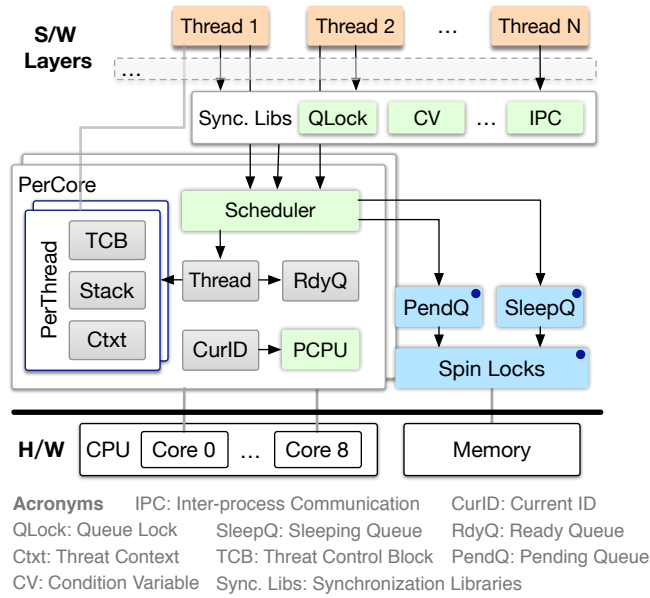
S/W Layers

Thread 1 Thread 2 … Thread N

…

Sync. Libs QLock CV … IPC

PerCore

Scheduler

PerThread

TCB

Stack

Ctxt

Thread RdyQ

CurID PCPU

PendQ SleepQ

Spin Locks

H/W CPU Core 0 … Core 8 Memory

Acronyms IPC: Inter-process Communication CurID: Current ID
QLock: Queue Lock SleepQ: Sleeping Queue RdyQ: Ready Queue
Ctxt: Threat Context TCB: Threat Control Block PendQ: Pending Queue
CV: Condition Variable Sync. Libs: Synchronization Libraries